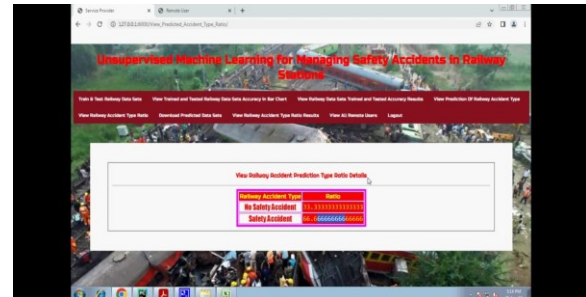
Service Provider | Remote User

127.0.0.1:8000/View_Predicted_Accident_Type_Ratio/

Unsupervised Machine Learning for Managing Safety Accidents in Railway Stations

Train & Test Railway Data Sets | View Trained and Tested Railway Data Sets Accuracy in Bar Chart | View Railway Data Sets Trained and Tested Accuracy Results | View Prediction Of Railway Accident Type | View Railway Accident Type Ratio | Download Predicted Data Sets | View Railway Accident Type Ratio Results | View All Remote Users | Logout

View Railway Accident Prediction Type Ratio Details

| Railway Accident Type | Ratio |
|---|---|
| No Safety Accident | 33.33333333333333 |
| Safety Accident | 66.66666666666666 |